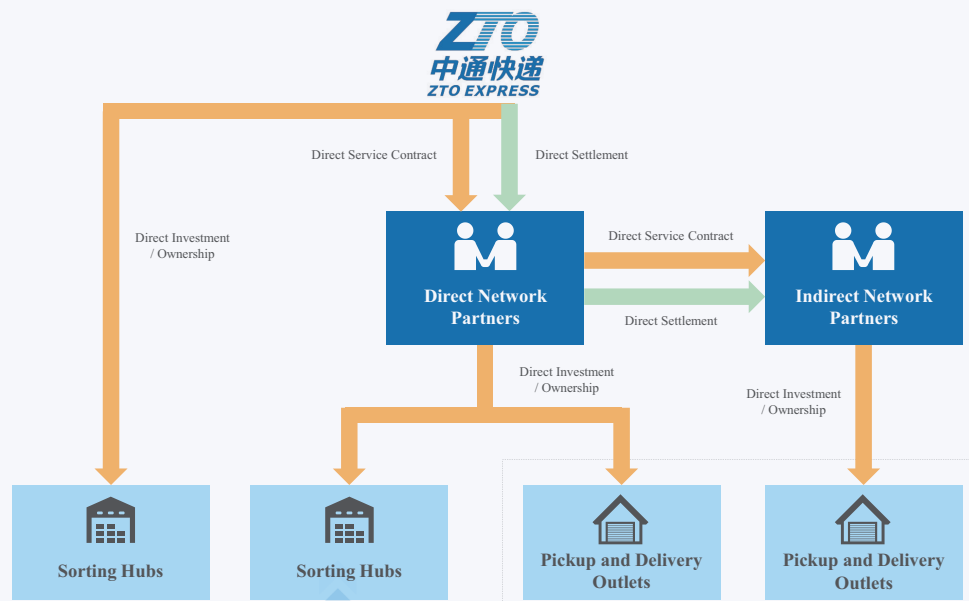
ZTO
中通快递
ZTO EXPRESS

Direct Service Contract

Direct Settlement

Direct Investment / Ownership

Direct Network Partners

Direct Service Contract

Direct Settlement

Indirect Network Partners

Direct Investment / Ownership

Direct Investment / Ownership

Sorting Hubs

Sorting Hubs

Pickup and Delivery Outlets

Pickup and Delivery Outlets